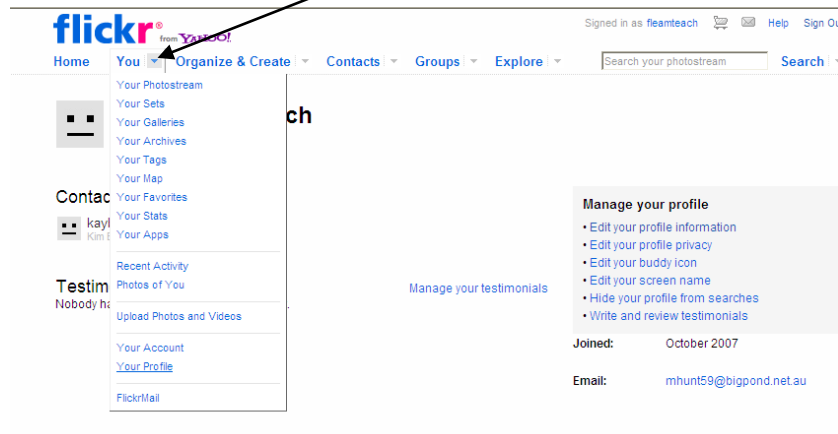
flickr® from YAHOO!

Signed in as fleamteach Help Sign Ou

Home You Organize & Create Contacts Groups Explore Search your photostream Search

Your Photostream
Your Sets
Your Galleries
Your Archives
Your Tags
Your Map
Your Favorites
Your Stats
Your Apps

Recent Activity
Photos of You

Upload Photos and Videos

Your Account
Your Profile

FlickrMail

ch

Contac

kayl
Kim E

Testim
Nobody ha

Manage your testimonials

Manage your profile
• Edit your profile information
• Edit your profile privacy
• Edit your buddy icon
• Edit your screen name
• Hide your profile from searches
• Write and review testimonials

Joined: October 2007

Email: mhunt59@bigpond.net.au